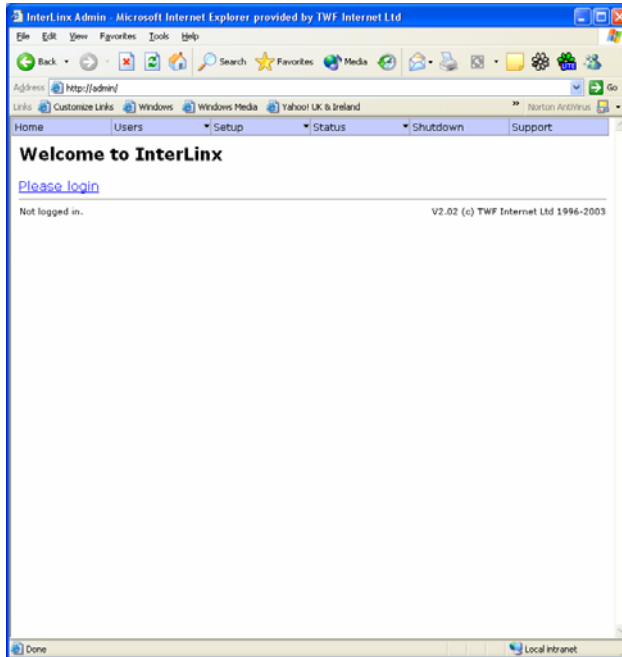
InterLinx Admin - Microsoft Internet Explorer provided by TWF Internet Ltd

File Edit View Favorites Tools Help

Back Search Favorites Media

Address http://admin/ Go

Links Customize Links Windows Windows Media Yahoo! UK & Ireland Norton AntiVirus

Home Users Setup Status Shutdown Support

Welcome to InterLinx

Please login

Not logged in. V2.02 (c) TWF Internet Ltd 1996-2003

Done Local intranet